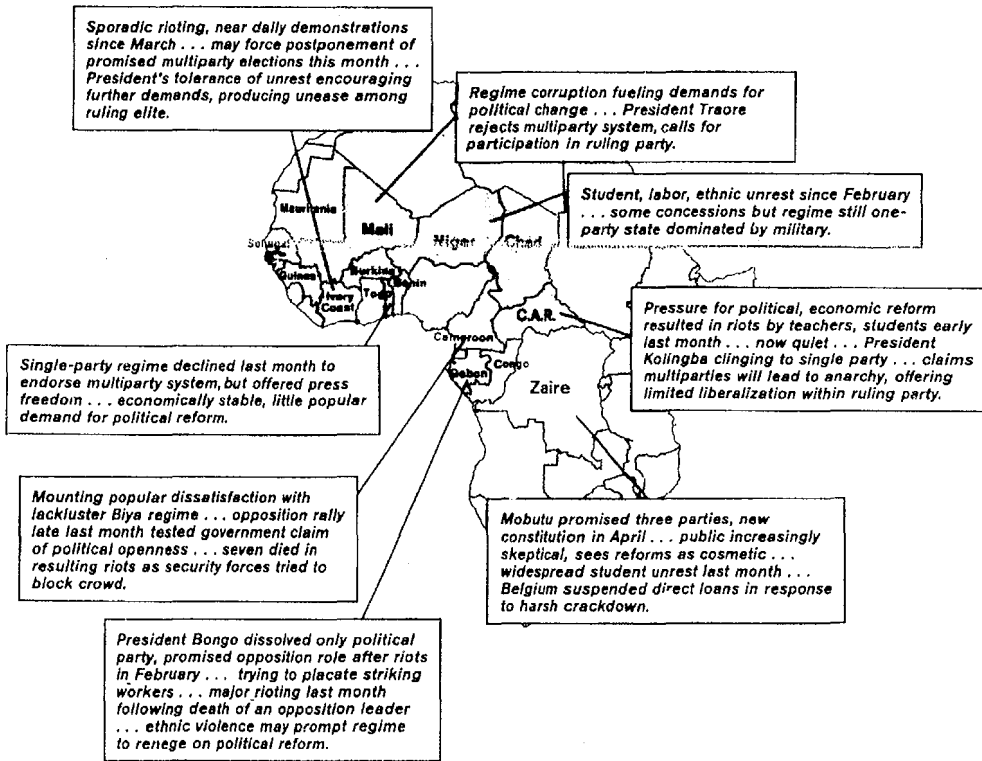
Sporadic rioting, near daily demonstrations since March . . . may force postponement of promised multiparty elections this month . . . President's tolerance of unrest encouraging further demands, producing unease among ruling elite.

Regime corruption fueling demands for political change . . . President Traore rejects multiparty system, calls for participation in ruling party.

Student, labor, ethnic unrest since February . . . some concessions but regime still one-party state dominated by military.

Mauritania

Mali

Niger

Chad

Senegal

Guinea

Burkina

Ivory Coast

Togo

Benin

C.A.R.

Cameroon

Congo

Gabon

Zaire

Pressure for political, economic reform resulted in riots by teachers, students early last month . . . now quiet . . . President Kolingba clinging to single party . . . claims multiparties will lead to anarchy, offering limited liberalization within ruling party.

Single-party regime declined last month to endorse multiparty system, but offered press freedom . . . economically stable, little popular demand for political reform.

Mounting popular dissatisfaction with lackluster Biya regime . . . opposition rally late last month tested government claim of political openness . . . seven died in resulting riots as security forces tried to block crowd.

Mobutu promised three parties, new constitution in April . . . public increasingly skeptical, sees reforms as cosmetic . . . widespread student unrest last month . . . Belgium suspended direct loans in response to harsh crackdown.

President Bongo dissolved only political party, promised opposition role after riots in February . . . trying to placate striking workers . . . major rioting last month following death of an opposition leader . . . ethnic violence may prompt regime to renege on political reform.